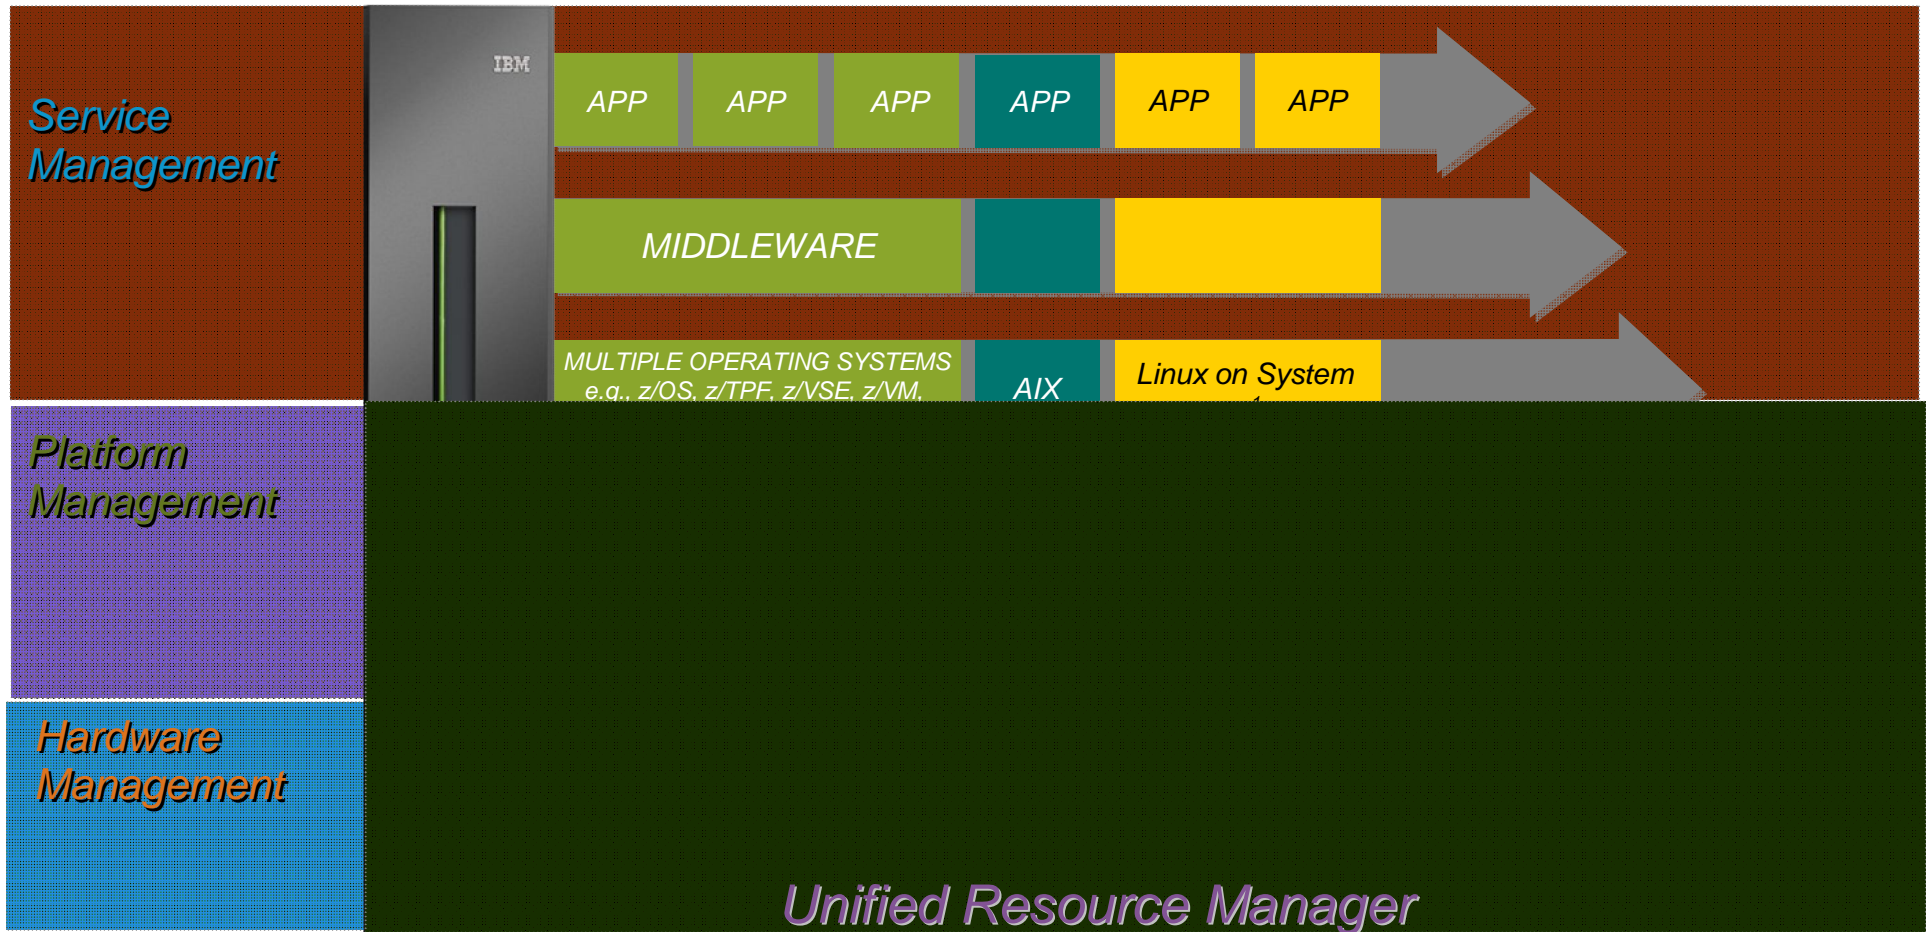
Service Management

IBM

APP APP APP APP APP APP

MIDDLEWARE

MULTIPLE OPERATING SYSTEMS e.g., z/OS, z/TPF, z/VSE, z/VM,

AIX

Linux on System

Platform Management

Hardware Management

Unified Resource Manager